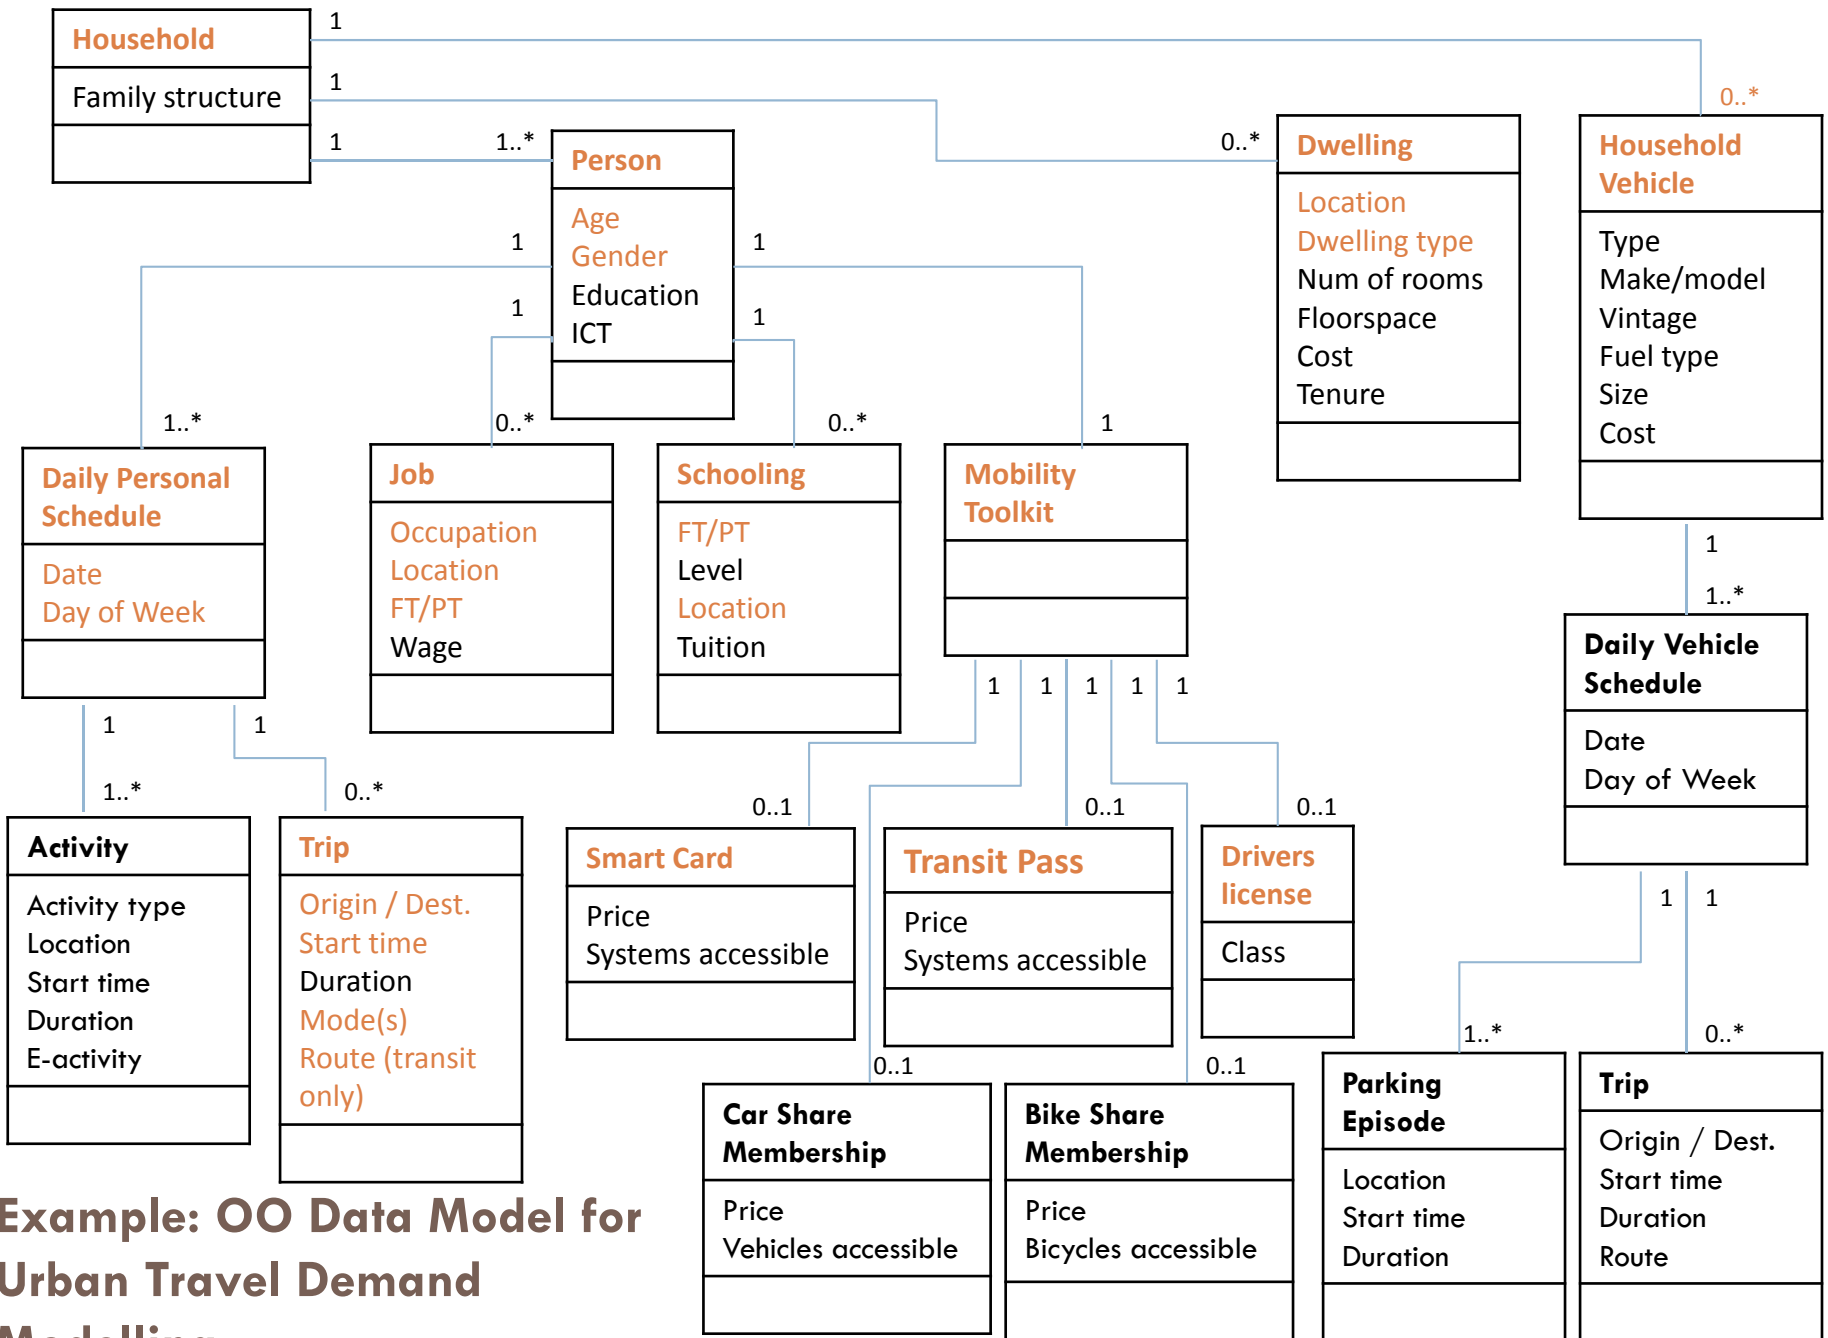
Household
Family structure

1
1
1
1..*

Person
Age
Gender
Education
ICT

0..*
Dwelling
Location
Dwelling type
Num of rooms
Floorspace
Cost
Tenure

0..*
Household Vehicle
Type
Make/model
Vintage
Fuel type
Size
Cost

1
1
1
1

1..*
Daily Personal Schedule
Date
Day of Week

0..*
Job
Occupation
Location
FT/PT
Wage

0..*
Schooling
FT/PT
Level
Location
Tuition

1
Mobility Toolkit

1
1..*
Daily Vehicle Schedule
Date
Day of Week

1
1
1..*
0..*

Activity
Activity type
Location
Start time
Duration
E-activity

Trip
Origin / Dest.
Start time
Duration
Mode(s)
Route (transit only)

1 1 1 1 1

0..1
Smart Card
Price
Systems accessible

0..1
Transit Pass
Price
Systems accessible

0..1
Drivers license
Class

0..1
Car Share Membership
Price
Vehicles accessible

0..1
Bike Share Membership
Price
Bicycles accessible

1 1
1..*
Parking Episode
Location
Start time
Duration

0..*
Trip
Origin / Dest.
Start time
Duration
Route

Example: OO Data Model for Urban Travel Demand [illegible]